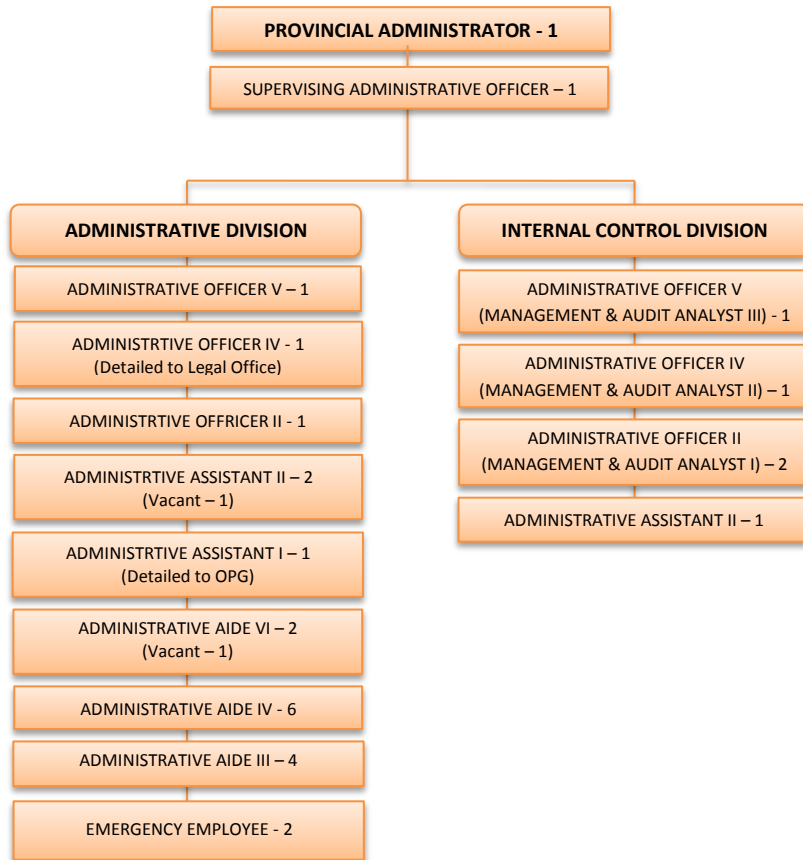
PROVINCIAL ADMINISTRATOR - 1

SUPERVISING ADMINISTRATIVE OFFICER – 1

ADMINISTRATIVE DIVISION

ADMINISTRATIVE OFFICER V – 1

ADMINISTRTIVE OFFICER IV - 1
(Detailed to Legal Office)

ADMINISTRTIVE OFFRICER II - 1

ADMINISTRTIVE ASSISTANT II – 2
(Vacant – 1)

ADMINISTRTIVE ASSISTANT I – 1
(Detailed to OPG)

ADMINISTRATIVE AIDE VI – 2
(Vacant – 1)

ADMINISTRATIVE AIDE IV - 6

ADMINISTRATIVE AIDE III – 4

EMERGENCY EMPLOYEE - 2

INTERNAL CONTROL DIVISION

ADMINISTRATIVE OFFICER V
(MANAGEMENT & AUDIT ANALYST III) - 1

ADMINISTRATIVE OFFICER IV
(MANAGEMENT & AUDIT ANALYST II) – 1

ADMINISTRATIVE OFFICER II
(MANAGEMENT & AUDIT ANALYST I) – 2

ADMINISTRATIVE ASSISTANT II – 1